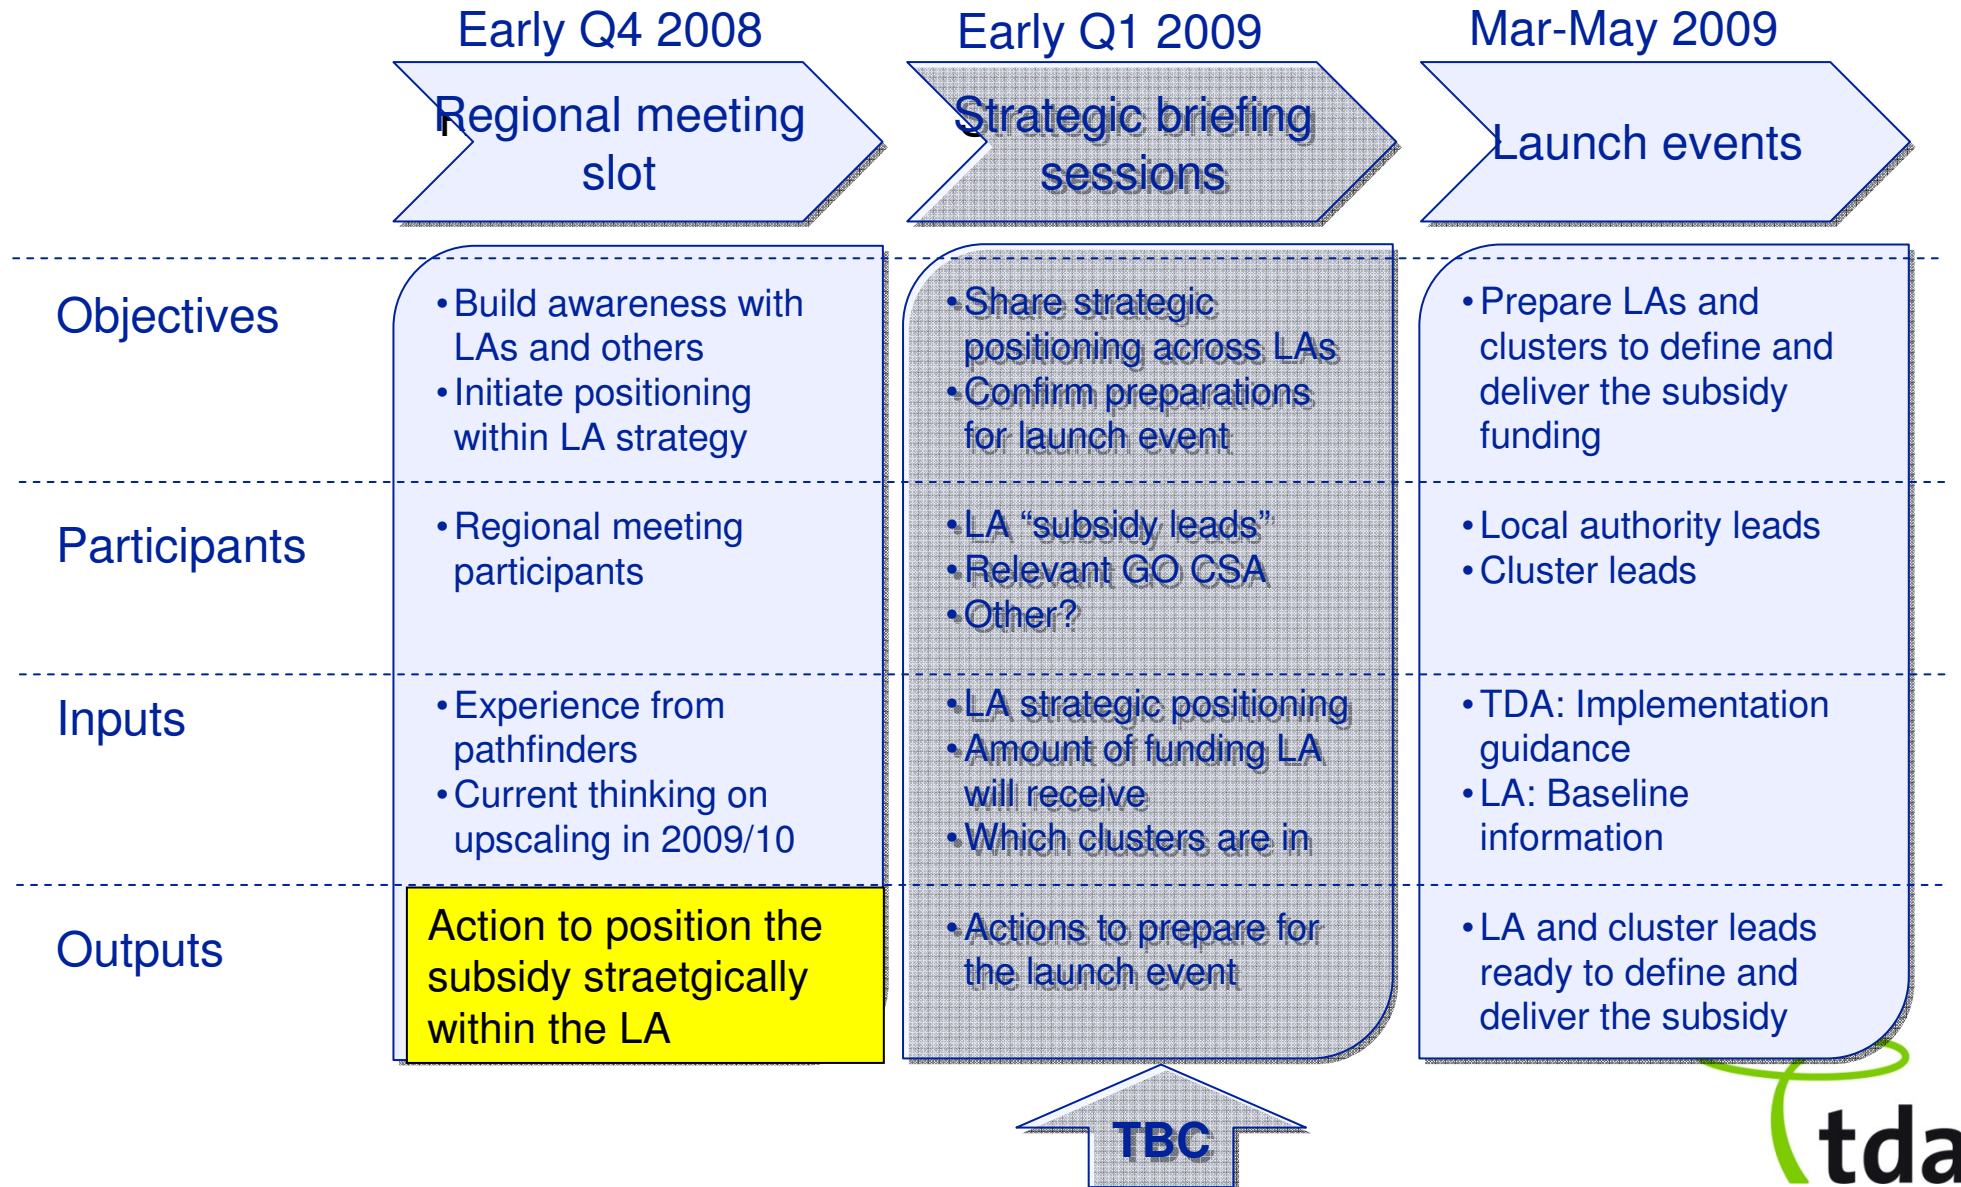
|  | Early Q4 2008 | Early Q1 2009 | Mar-May 2009 |
|---|---|---|---|
|  | Regional meeting slot | Strategic briefing sessions | Launch events |
| Objectives | • Build awareness with LAs and others<br>• Initiate positioning within LA strategy | • Share strategic positioning across LAs<br>• Confirm preparations for launch event | • Prepare LAs and clusters to define and deliver the subsidy funding |
| Participants | • Regional meeting participants | • LA "subsidy leads"<br>• Relevant GO CSA<br>• Other? | • Local authority leads<br>• Cluster leads |
| Inputs | • Experience from pathfinders<br>• Current thinking on upscaling in 2009/10 | • LA strategic positioning<br>• Amount of funding LA will receive<br>• Which clusters are in | • TDA: Implementation guidance<br>• LA: Baseline information |
| Outputs | Action to position the subsidy straetgically within the LA | • Actions to prepare for the launch event | • LA and cluster leads ready to define and deliver the subsidy |

TBC

tda